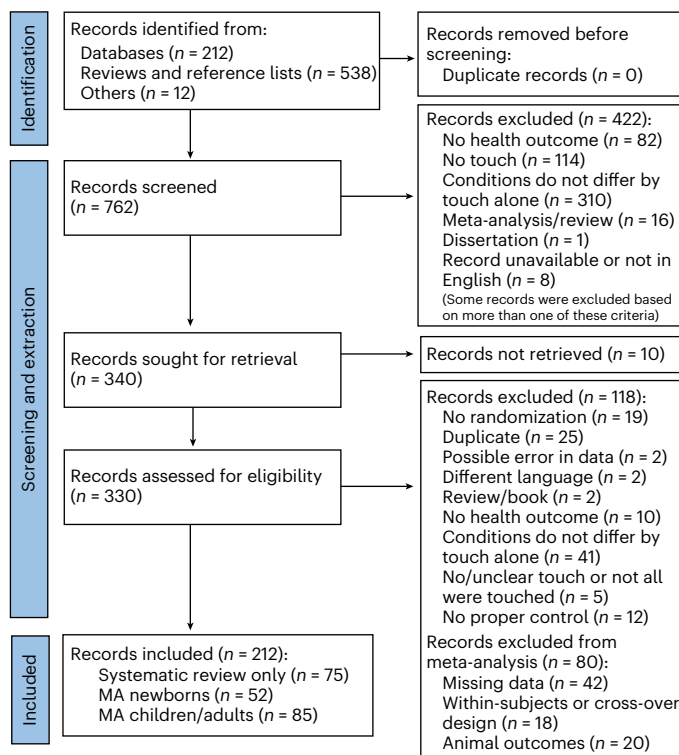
Identification

Records identified from:
Databases ($n$ = 212)
Reviews and reference lists ($n$ = 538)
Others ($n$ = 12)

Records removed before screening:
Duplicate records ($n$ = 0)

Screening and extraction

Records screened ($n$ = 762)

Records excluded ($n$ = 422):
No health outcome ($n$ = 82)
No touch ($n$ = 114)
Conditions do not differ by touch alone ($n$ = 310)
Meta-analysis/review ($n$ = 16)
Dissertation ($n$ = 1)
Record unavailable or not in English ($n$ = 8)
(Some records were excluded based on more than one of these criteria)

Records sought for retrieval ($n$ = 340)

Records not retrieved ($n$ = 10)

Records assessed for eligibility ($n$ = 330)

Records excluded ($n$ = 118):
No randomization ($n$ = 19)
Duplicate ($n$ = 25)
Possible error in data ($n$ = 2)
Different language ($n$ = 2)
Review/book ($n$ = 2)
No health outcome ($n$ = 10)
Conditions do not differ by touch alone ($n$ = 41)
No/unclear touch or not all were touched ($n$ = 5)
No proper control ($n$ = 12)
Records excluded from meta-analysis ($n$ = 80):
Missing data ($n$ = 42)
Within-subjects or cross-over design ($n$ = 18)
Animal outcomes ($n$ = 20)

Included

Records included ($n$ = 212):
Systematic review only ($n$ = 75)
MA newborns ($n$ = 52)
MA children/adults ($n$ = 85)